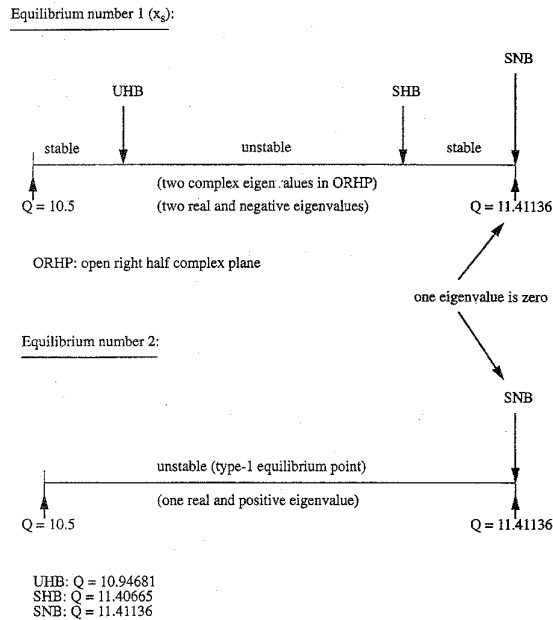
Equilibrium number 1 ($x_s$):

SNB

UHB

SHB

stable

unstable

stable

(two complex eigenvalues in ORHP)

Q = 10.5

(two real and negative eigenvalues)

Q = 11.41136

ORHP: open right half complex plane

one eigenvalue is zero

Equilibrium number 2:

SNB

unstable (type-1 equilibrium point)

(one real and positive eigenvalue)

Q = 10.5

Q = 11.41136

UHB: Q = 10.94681
SHB: Q = 11.40665
SNB: Q = 11.41136